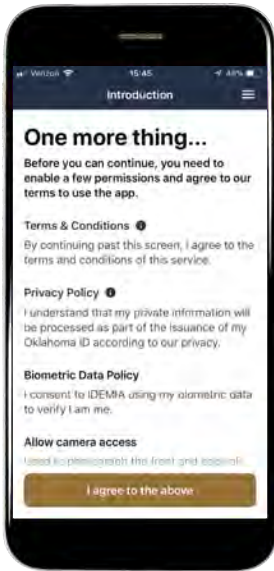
Verizon 15:45 48%

Introduction

One more thing...

Before you can continue, you need to enable a few permissions and agree to our terms to use the app.

Terms & Conditions

By continuing past this screen, I agree to the terms and conditions of this service.

Privacy Policy

I understand that my private information will be processed as part of the issuance of my Oklahoma ID according to our privacy.

Biometric Data Policy

I consent to IDEMIA using my biometric data to verify I am me.

Allow camera access

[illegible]

I agree to the above